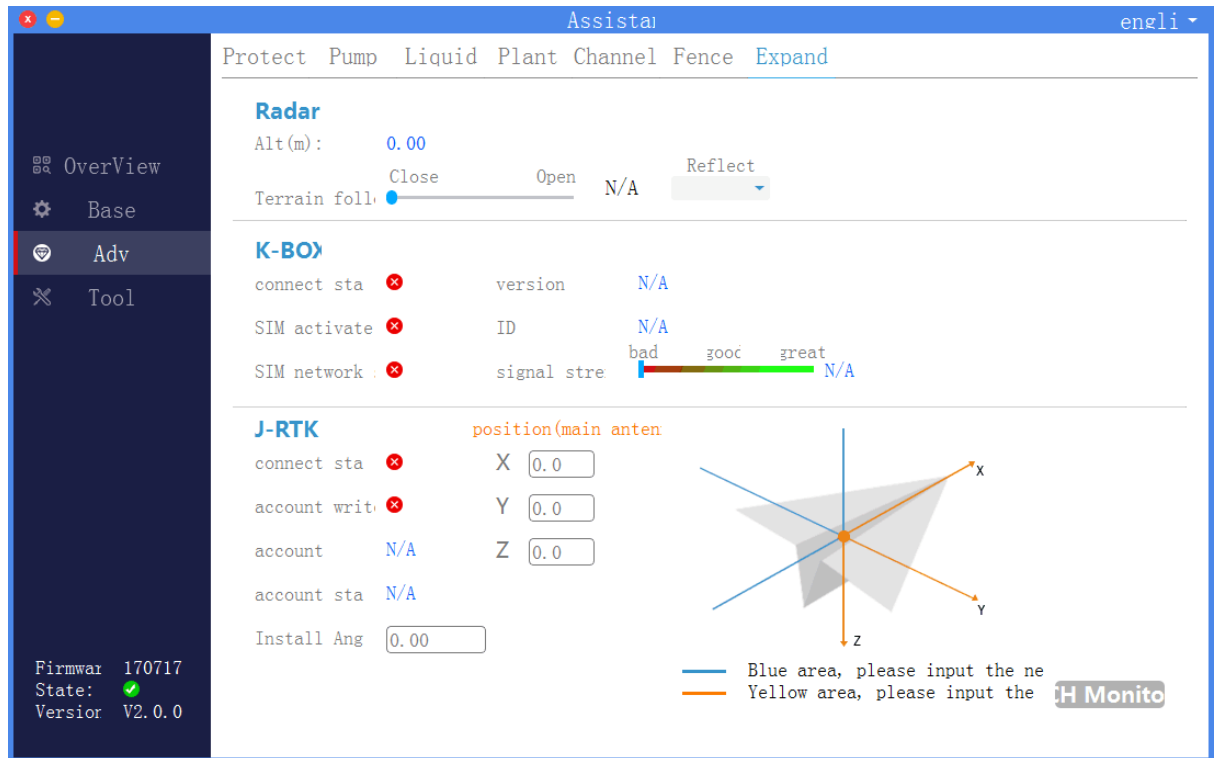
Assista
engli

OverView
Base
Adv
Tool

Firmwar 170717
State:
Versior V2.0.0

Protect Pump Liquid Plant Channel Fence Expand

Radar
Alt(m): 0.00
Terrain foll
Close Open
N/A
Reflect

K-BOX
connect sta
version N/A
SIM activate
ID N/A
SIM network
signal stre
bad gooc great
N/A

J-RTK
position(main anten
connect sta
X 0.0
account writ
Y 0.0
account N/A
Z 0.0
account sta N/A
Install Ang 0.00

X
Y
Z

Blue area, please input the ne
Yellow area, please input the
H Monito